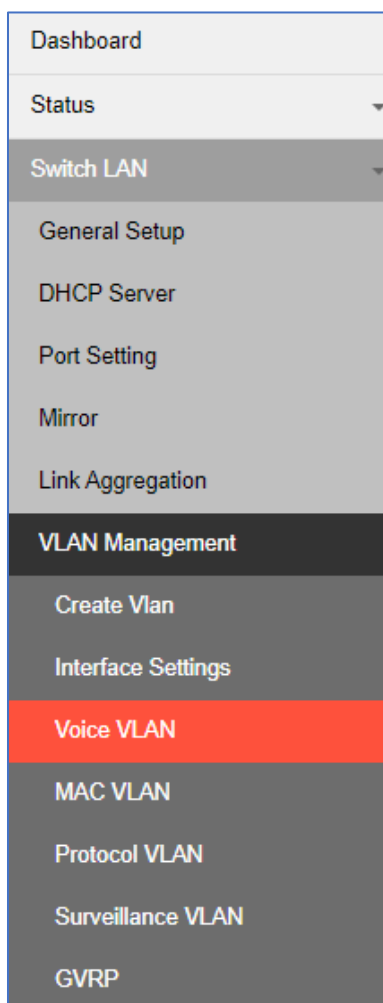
Dashboard

Status

Switch LAN

General Setup

DHCP Server

Port Setting

Mirror

Link Aggregation

VLAN Management

Create Vlan

Interface Settings

Voice VLAN

MAC VLAN

Protocol VLAN

Surveillance VLAN

GVRP